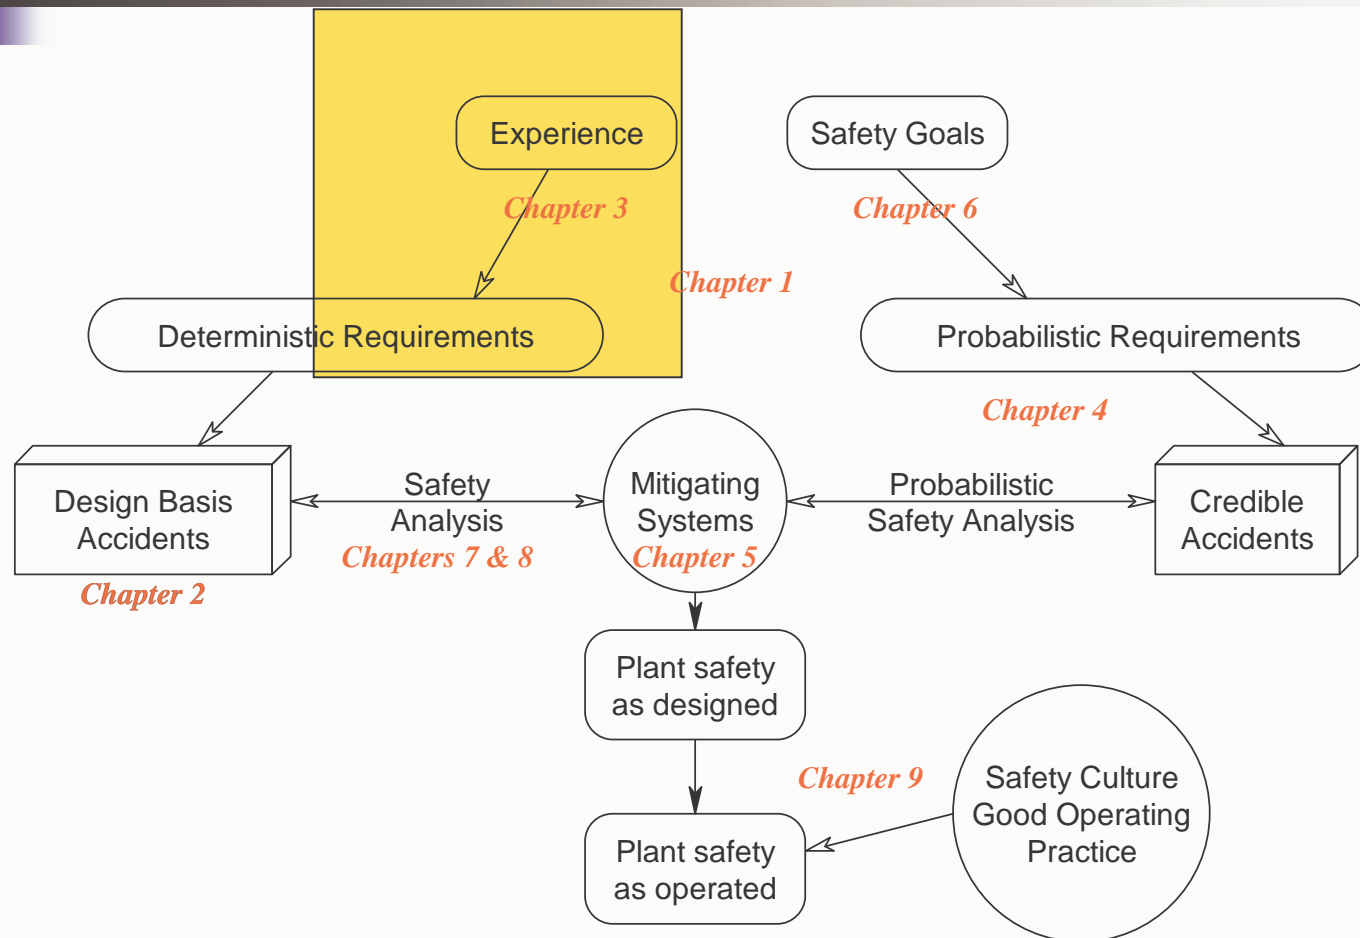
Experience

Safety Goals

Chapter 3

Chapter 6

Chapter 1

Deterministic Requirements

Probabilistic Requirements

Chapter 4

Design Basis Accidents

Safety Analysis
Chapters 7 & 8

Mitigating Systems
Chapter 5

Probabilistic Safety Analysis

Credible Accidents

Chapter 2

Plant safety as designed

Chapter 9

Safety Culture Good Operating Practice

Plant safety as operated